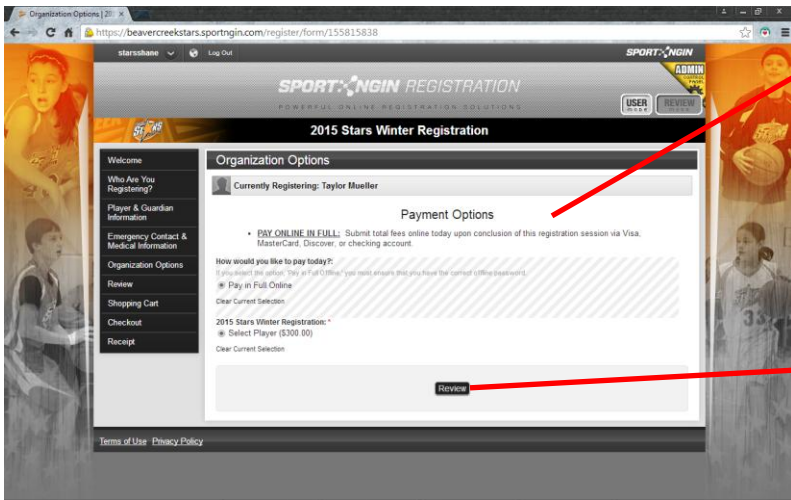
Organization Options | 20 ×

https://beavercreekstars.sportngin.com/register/form/155815838

starsshane Log Out

SPORT NGIN

ADMIN

SPORT NGIN REGISTRATION

POWERFUL ONLINE REGISTRATION SOLUTIONS

USER MODE

REVIEW MODE

2015 Stars Winter Registration

Welcome

Who Are You Registering?

Player & Guardian Information

Emergency Contact & Medical Information

Organization Options

Review

Shopping Cart

Checkout

Receipt

Organization Options

Currently Registering: Taylor Mueller

Payment Options

• PAY ONLINE IN FULL: Submit total fees online today upon conclusion of this registration session via Visa, MasterCard, Discover, or checking account.

How would you like to pay today?:

If you select the option "Pay in Full Offline," you must ensure that you have the correct offline password.

Pay in Full Online

Clear Current Selection

2015 Stars Winter Registration: *

Select Player ($300.00)

Clear Current Selection

Review

Terms of Use Privacy Policy